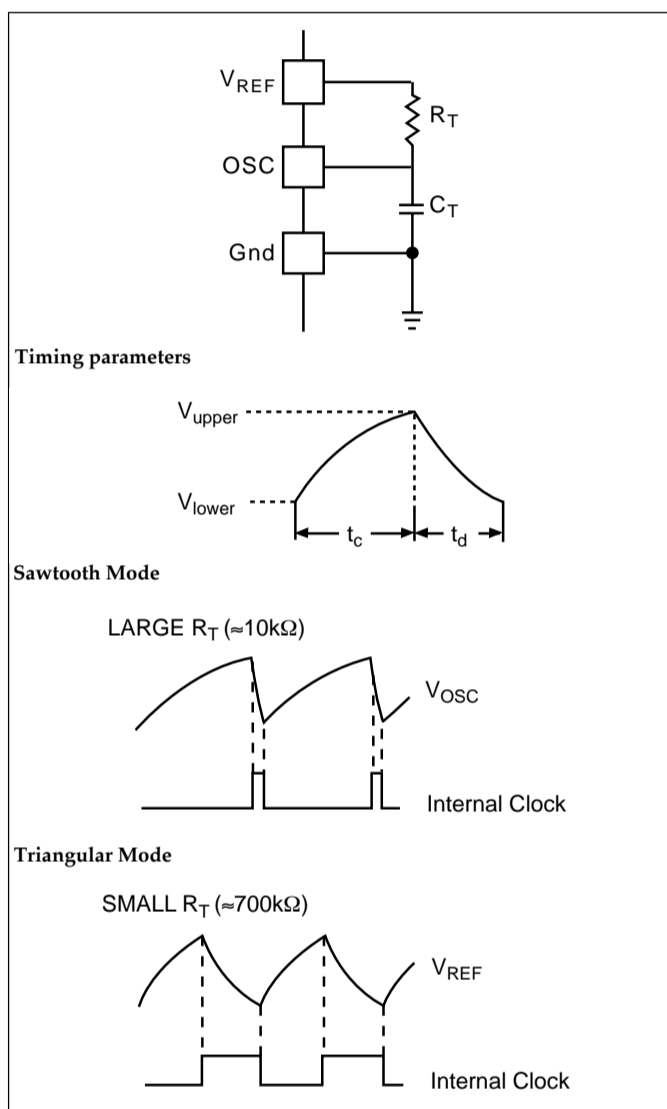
$V_{REF}$

$R_T$

OSC

$C_T$

Gnd

**Timing parameters**

$V_{upper}$

$V_{lower}$

$t_c$

$t_d$

**Sawtooth Mode**

LARGE $R_T$ (≈10kΩ)

$V_{OSC}$

Internal Clock

**Triangular Mode**

SMALL $R_T$ (≈700kΩ)

$V_{REF}$

Internal Clock